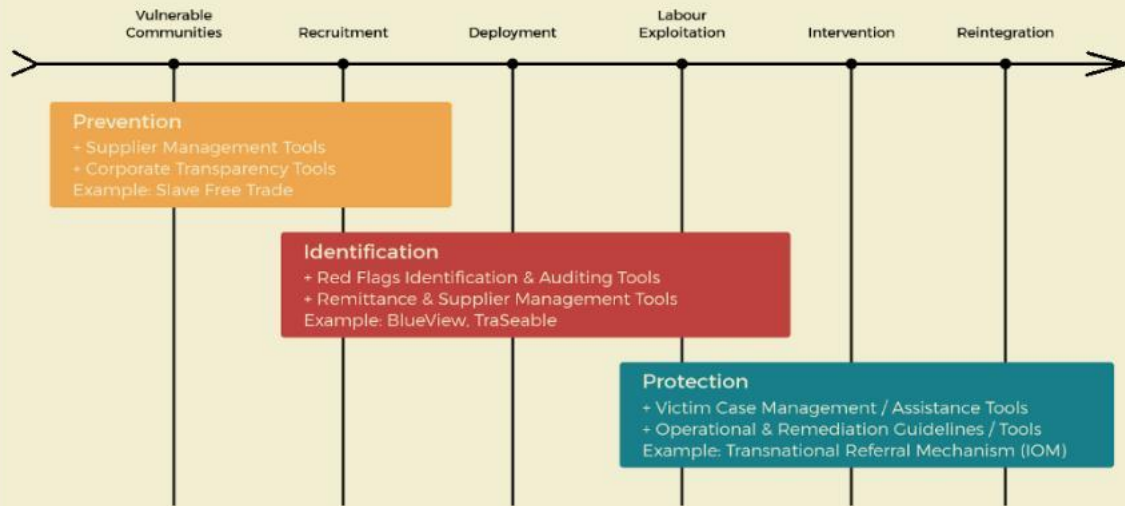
Vulnerable Communities

Recruitment

Deployment

Labour Exploitation

Intervention

Reintegration

Prevention
+ Supplier Management Tools
+ Corporate Transparency Tools
Example: Slave Free Trade

Identification
+ Red Flags Identification & Auditing Tools
+ Remittance & Supplier Management Tools
Example: BlueView, TraSeable

Protection
+ Victim Case Management / Assistance Tools
+ Operational & Remediation Guidelines / Tools
Example: Transnational Referral Mechanism (IOM)